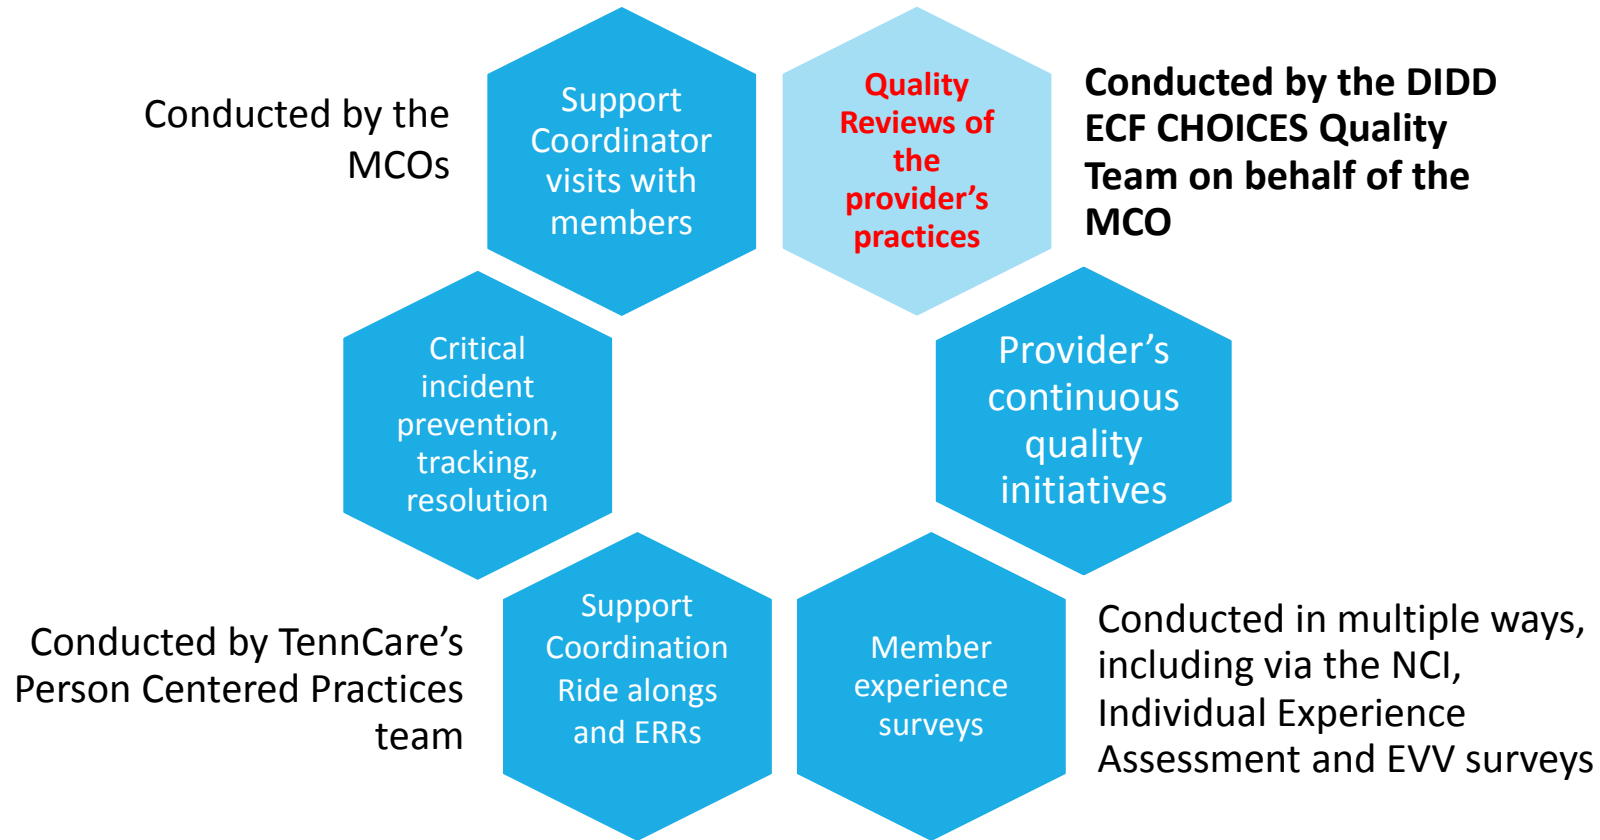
Conducted by the MCOs

Support Coordinator visits with members

Quality Reviews of the provider's practices

Conducted by the DIDD ECF CHOICES Quality Team on behalf of the MCO

Critical incident prevention, tracking, resolution

Provider's continuous quality initiatives

Conducted by TennCare's Person Centered Practices team

Support Coordination Ride alongs and ERRs

Member experience surveys

Conducted in multiple ways, including via the NCI, Individual Experience Assessment and EVV surveys